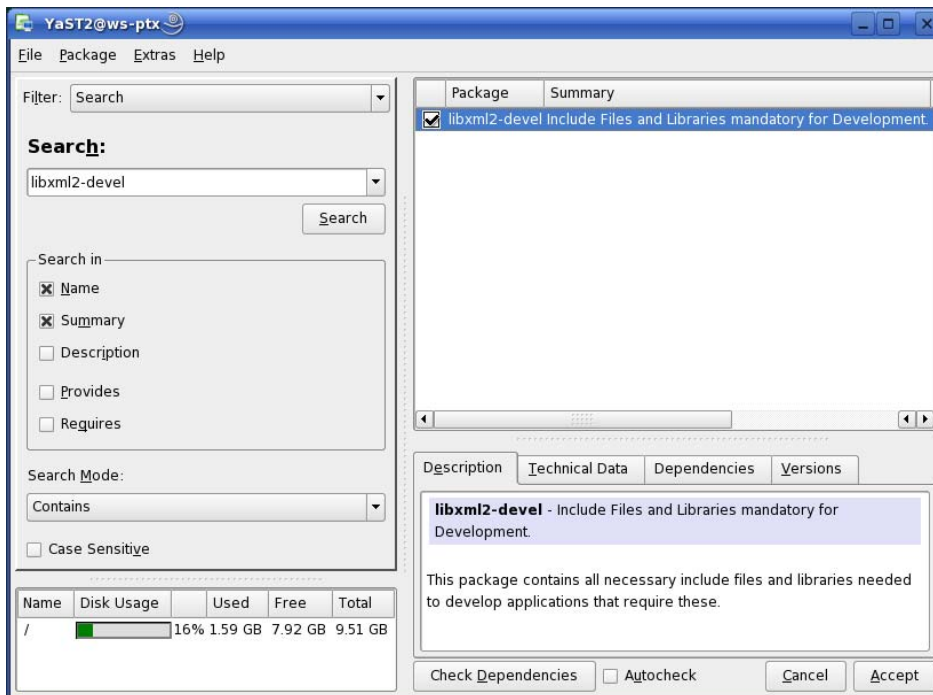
YaST2@ws-ptx

File Package Extras Help

Filter: Search

Search:

libxml2-devel

Search

Search in

Name

Summary

Description

Provides

Requires

Search Mode:

Contains

Case Sensitive

| Name | Disk Usage | Used | Free | Total |
|---|---|---|---|---|
| / | 16% | 1.59 GB | 7.92 GB | 9.51 GB |

| Package | Summary |
|---|---|
| libxml2-devel | Include Files and Libraries mandatory for Development. |

Description | Technical Data | Dependencies | Versions

**libxml2-devel** - Include Files and Libraries mandatory for Development.

This package contains all necessary include files and libraries needed to develop applications that require these.

Check Dependencies | Autocheck | Cancel | Accept